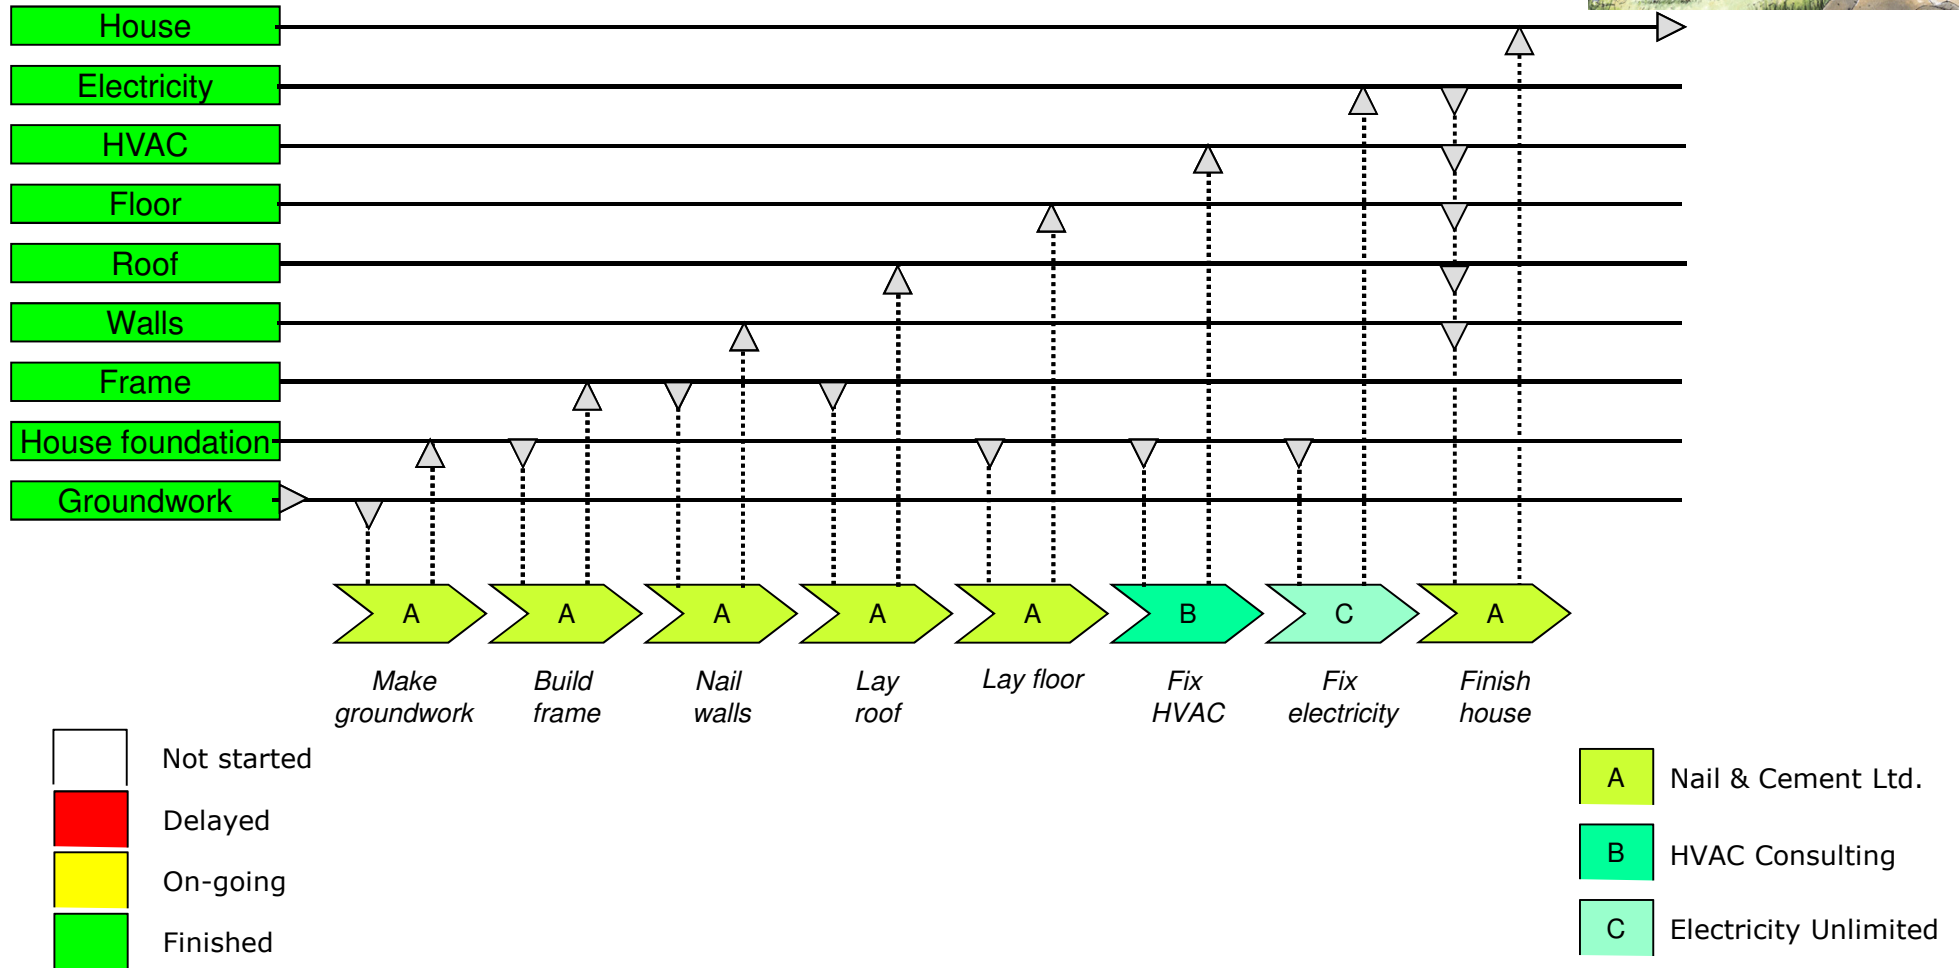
House

Electricity

HVAC

Floor

Roof

Walls

Frame

House foundation

Groundwork

A
Make groundwork

A
Build frame

A
Nail walls

A
Lay roof

A
Lay floor

B
Fix HVAC

C
Fix electricity

A
Finish house

Not started

Delayed

On-going

Finished

A Nail & Cement Ltd.

B HVAC Consulting

C Electricity Unlimited